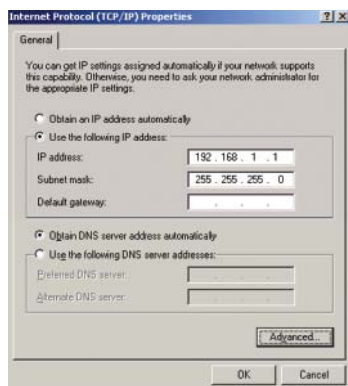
Internet Protocol (TCP/IP) Properties ? X

General

You can get IP settings assigned automatically if your network supports this capability. Otherwise, you need to ask your network administrator for the appropriate IP settings.

Obtain an IP address automatically

Use the following IP address:

IP address: 192 . 168 . 1 . 1

Subnet mask: 255 . 255 . 255 . 0

Default gateway: . . .

Obtain DNS server address automatically

Use the following DNS server addresses:

Preferred DNS server:

Alternate DNS server:

Advanced...

OK Cancel